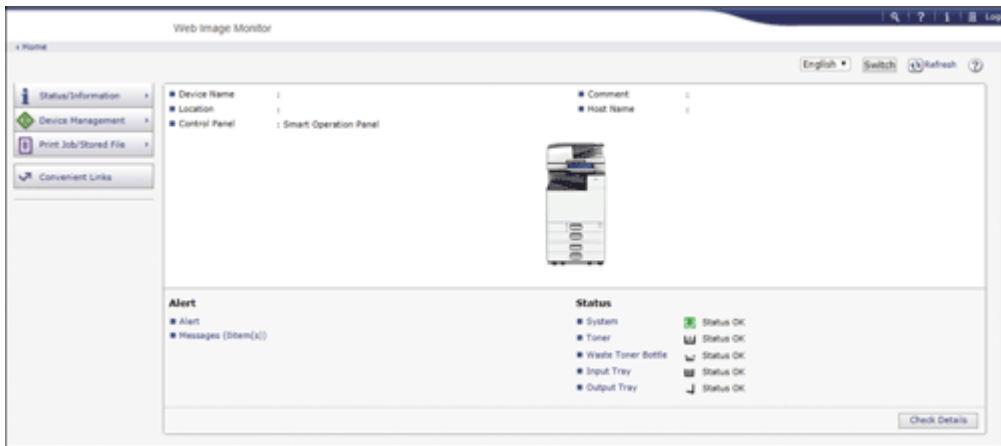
Web Image Monitor

Log

Home

English ▾ Switch Refresh

Status/Information

Device Management

Print Job/Stored File

Convenient Links

Device Name :
Location :
Control Panel : Smart Operation Panel

Comment :
Host Name :

Alert

Alert
Messages (0item(s))

Status

System Status OK
Toner Status OK
Waste Toner Bottle Status OK
Input Tray Status OK
Output Tray Status OK

Check Details